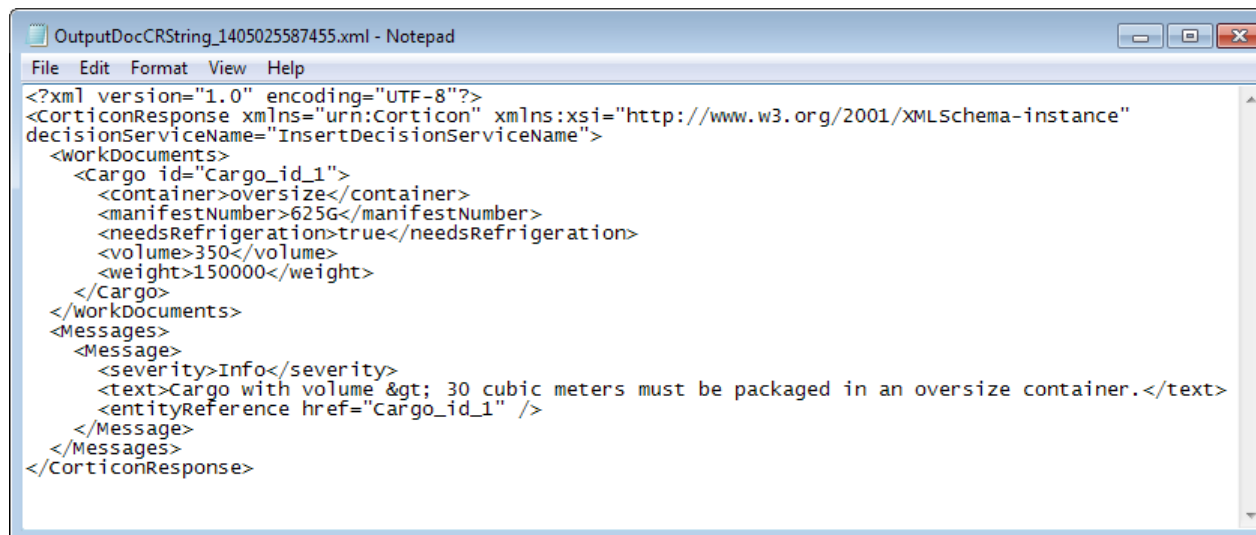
OutputDocCRString_1405025587455.xml - Notepad

File Edit Format View Help

<?xml version="1.0" encoding="UTF-8"?>
<CorticonResponse xmlns="urn:Corticon" xmlns:xsi="http://www.w3.org/2001/XMLSchema-instance" decisionServiceName="InsertDecisionServiceName">
<WorkDocuments>
<Cargo id="Cargo_id_1">
<container>oversize</container>
<manifestNumber>625G</manifestNumber>
<needsRefrigeration>true</needsRefrigeration>
<volume>350</volume>
<weight>150000</weight>
</Cargo>
</WorkDocuments>
<Messages>
<Message>
<severity>Info</severity>
<text>Cargo with volume &gt; 30 cubic meters must be packaged in an oversize container.</text>
<entityReference href="Cargo_id_1" />
</Message>
</Messages>
</CorticonResponse>